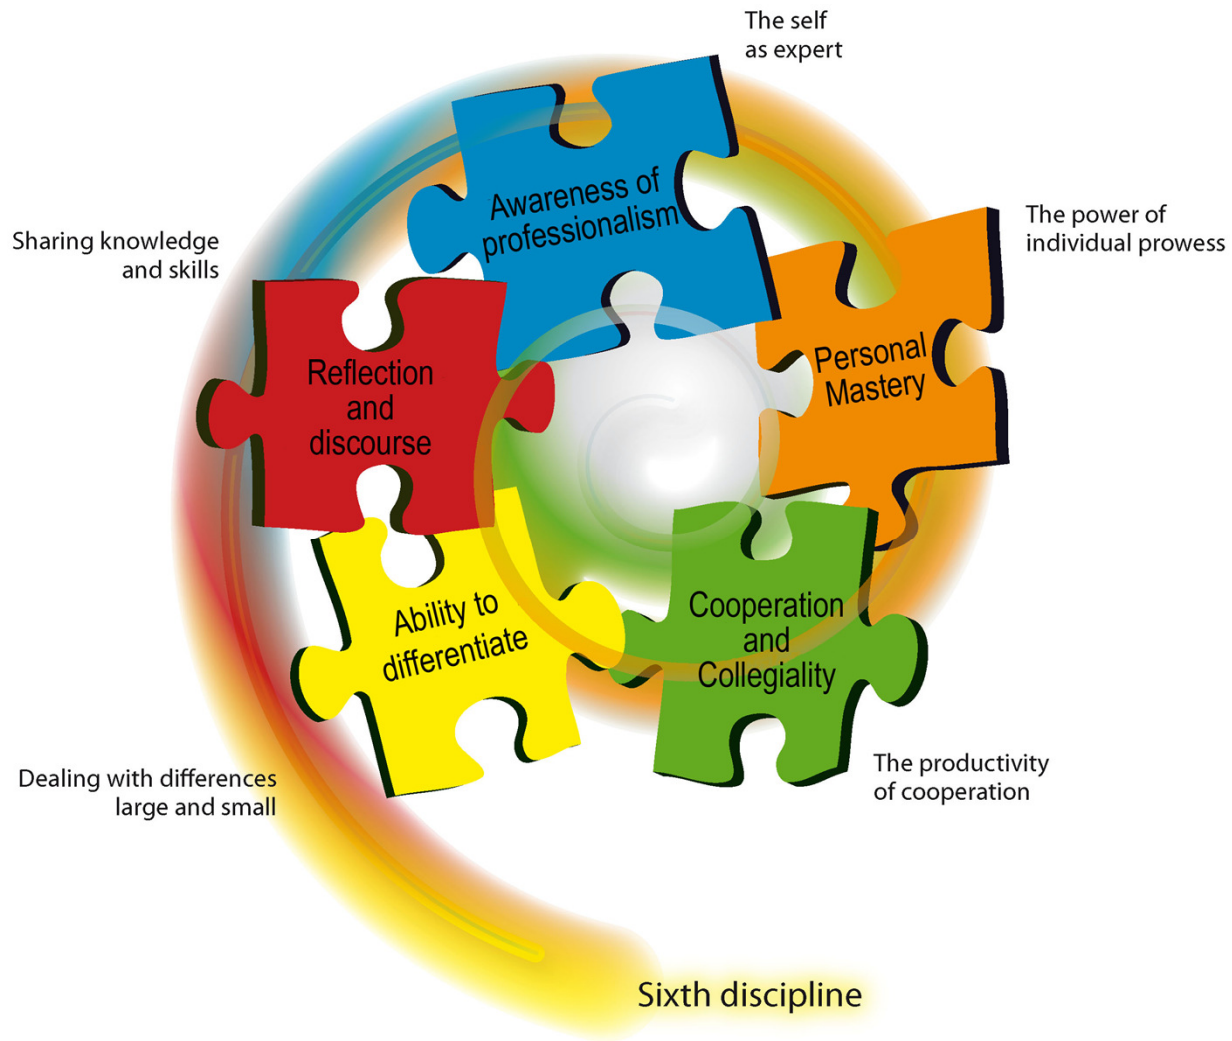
The self as expert

Awareness of professionalism

The power of individual prowess

Sharing knowledge and skills

Reflection and discourse

Personal Mastery

Ability to differentiate

Cooperation and Collegiality

Dealing with differences large and small

The productivity of cooperation

Sixth discipline